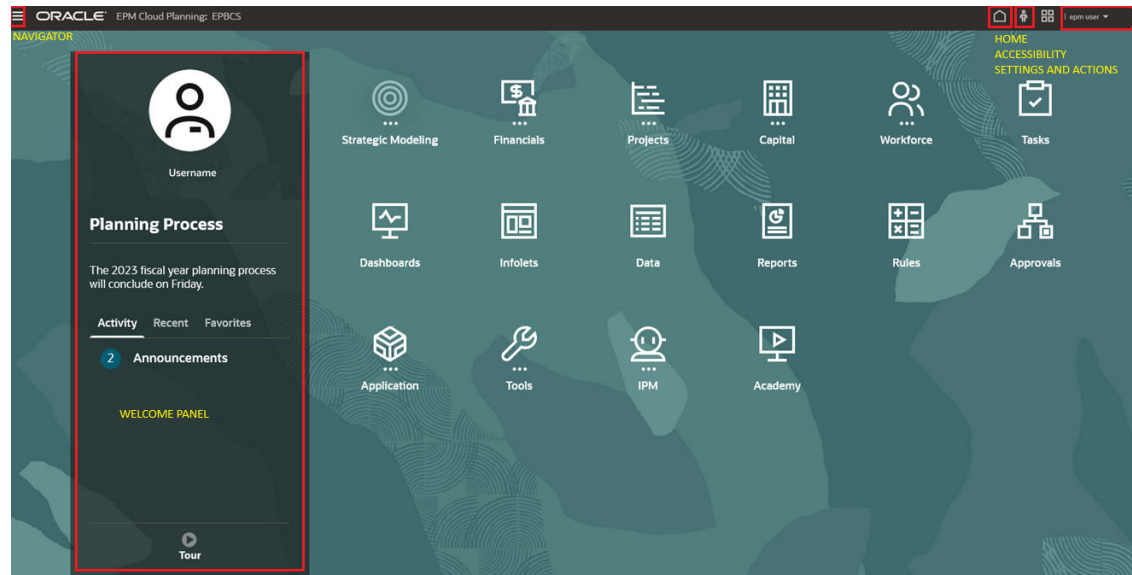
ORACLE EPM Cloud Planning: EPBCS

epm user

NAVIGATOR

HOME
ACCESSIBILITY
SETTINGS AND ACTIONS

Username

Planning Process

The 2023 fiscal year planning process will conclude on Friday.

Activity Recent Favorites

2 Announcements

WELCOME PANEL

Tour

Strategic Modeling
Financials
Projects
Capital
Workforce
Tasks
Dashboards
Infolets
Data
Reports
Rules
Approvals
Application
Tools
IPM
Academy